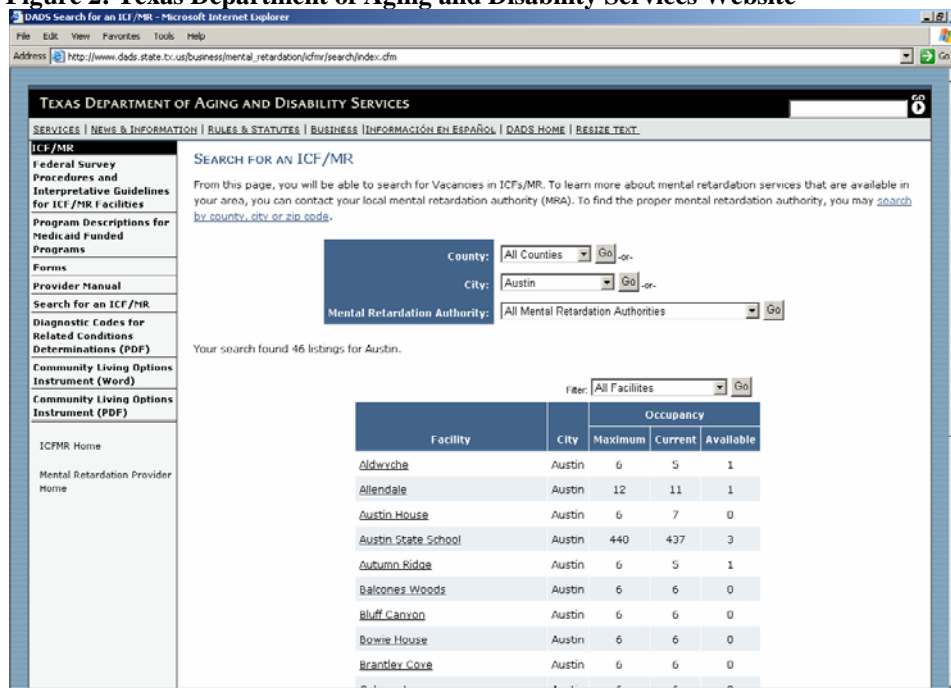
Figure 2. Texas Department of Aging and Disability Services Website

DADS Search for an ICF/MR - Microsoft Internet Explorer

File Edit View Favorites Tools Help

Address http://www.dads.state.tx.us/business/mental_retardation/icfmr/search/index.cfm

Go

TEXAS DEPARTMENT OF AGING AND DISABILITY SERVICES

GO

SERVICES | NEWS & INFORMATION | RULES & STATUTES | BUSINESS | INFORMACIÓN EN ESPAÑOL | DADS HOME | RESIZE TEXT

ICF/MR
Federal Survey Procedures and Interpretative Guidelines for ICF/MR Facilities
Program Descriptions for Medicaid Funded Programs
Forms
Provider Manual
Search for an ICF/MR
Diagnostic Codes for Related Conditions Determinations (PDF)
Community Living Options Instrument (Word)
Community Living Options Instrument (PDF)

ICFMR Home

Mental Retardation Provider Home

SEARCH FOR AN ICF/MR

From this page, you will be able to search for Vacancies in ICFs/MR. To learn more about mental retardation services that are available in your area, you can contact your local mental retardation authority (MRA). To find the proper mental retardation authority, you may search by county, city or zip code.

County: All Counties Go -or-
City: Austin Go -or-
Mental Retardation Authority: All Mental Retardation Authorities Go

Your search found 46 listings for Austin.

Filter: All Facilites Go

| Facility | City | Occupancy Maximum | Occupancy Current | Occupancy Available |
|---|---|---|---|---|
| Aldwyche | Austin | 6 | 5 | 1 |
| Allendale | Austin | 12 | 11 | 1 |
| Austin House | Austin | 6 | 7 | 0 |
| Austin State School | Austin | 440 | 437 | 3 |
| Autumn Ridge | Austin | 6 | 5 | 1 |
| Balcones Woods | Austin | 6 | 6 | 0 |
| Bluff Canyon | Austin | 6 | 6 | 0 |
| Bowie House | Austin | 6 | 6 | 0 |
| Brantley Cove | Austin | 6 | 6 | 0 |
| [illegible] | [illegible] | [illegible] | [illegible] | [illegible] |